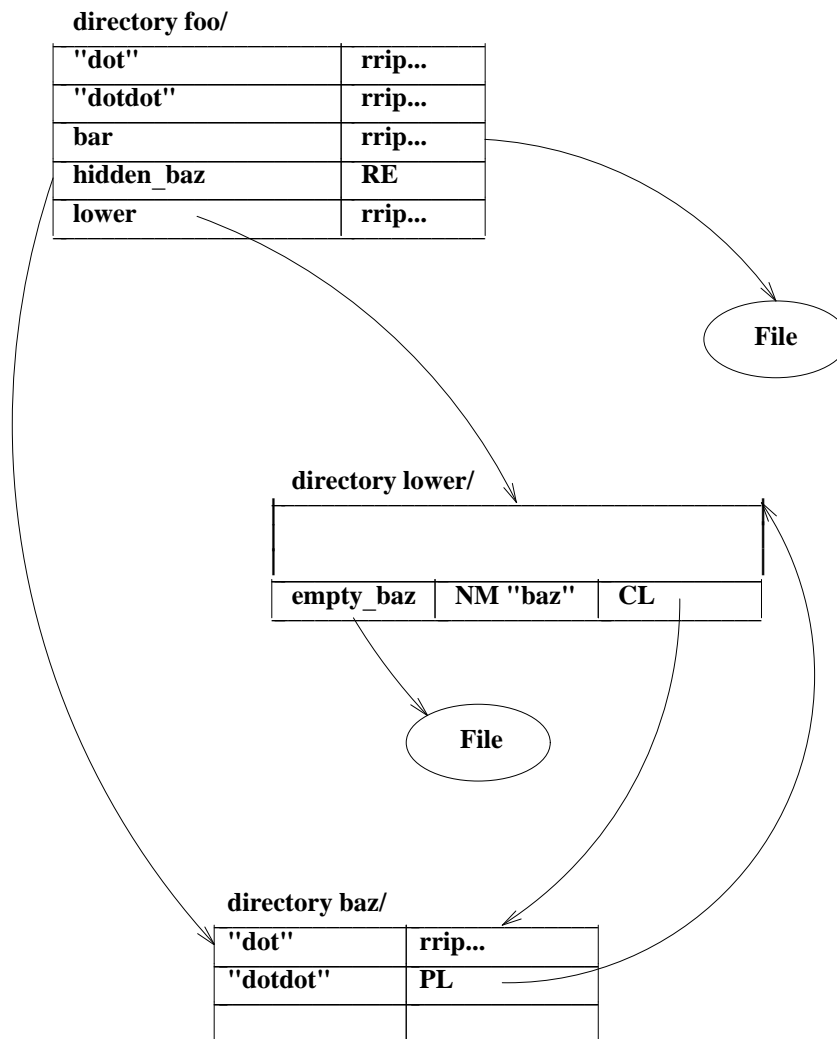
directory foo/

| "dot" | rrip... |
|---|---|
| "dotdot" | rrip... |
| bar | rrip... |
| hidden_baz | RE |
| lower | rrip... |

File

directory lower/

| empty_baz | NM "baz" | CL |
|---|---|---|

File

directory baz/

| "dot" | rrip... |
|---|---|
| "dotdot" | PL |
| | |